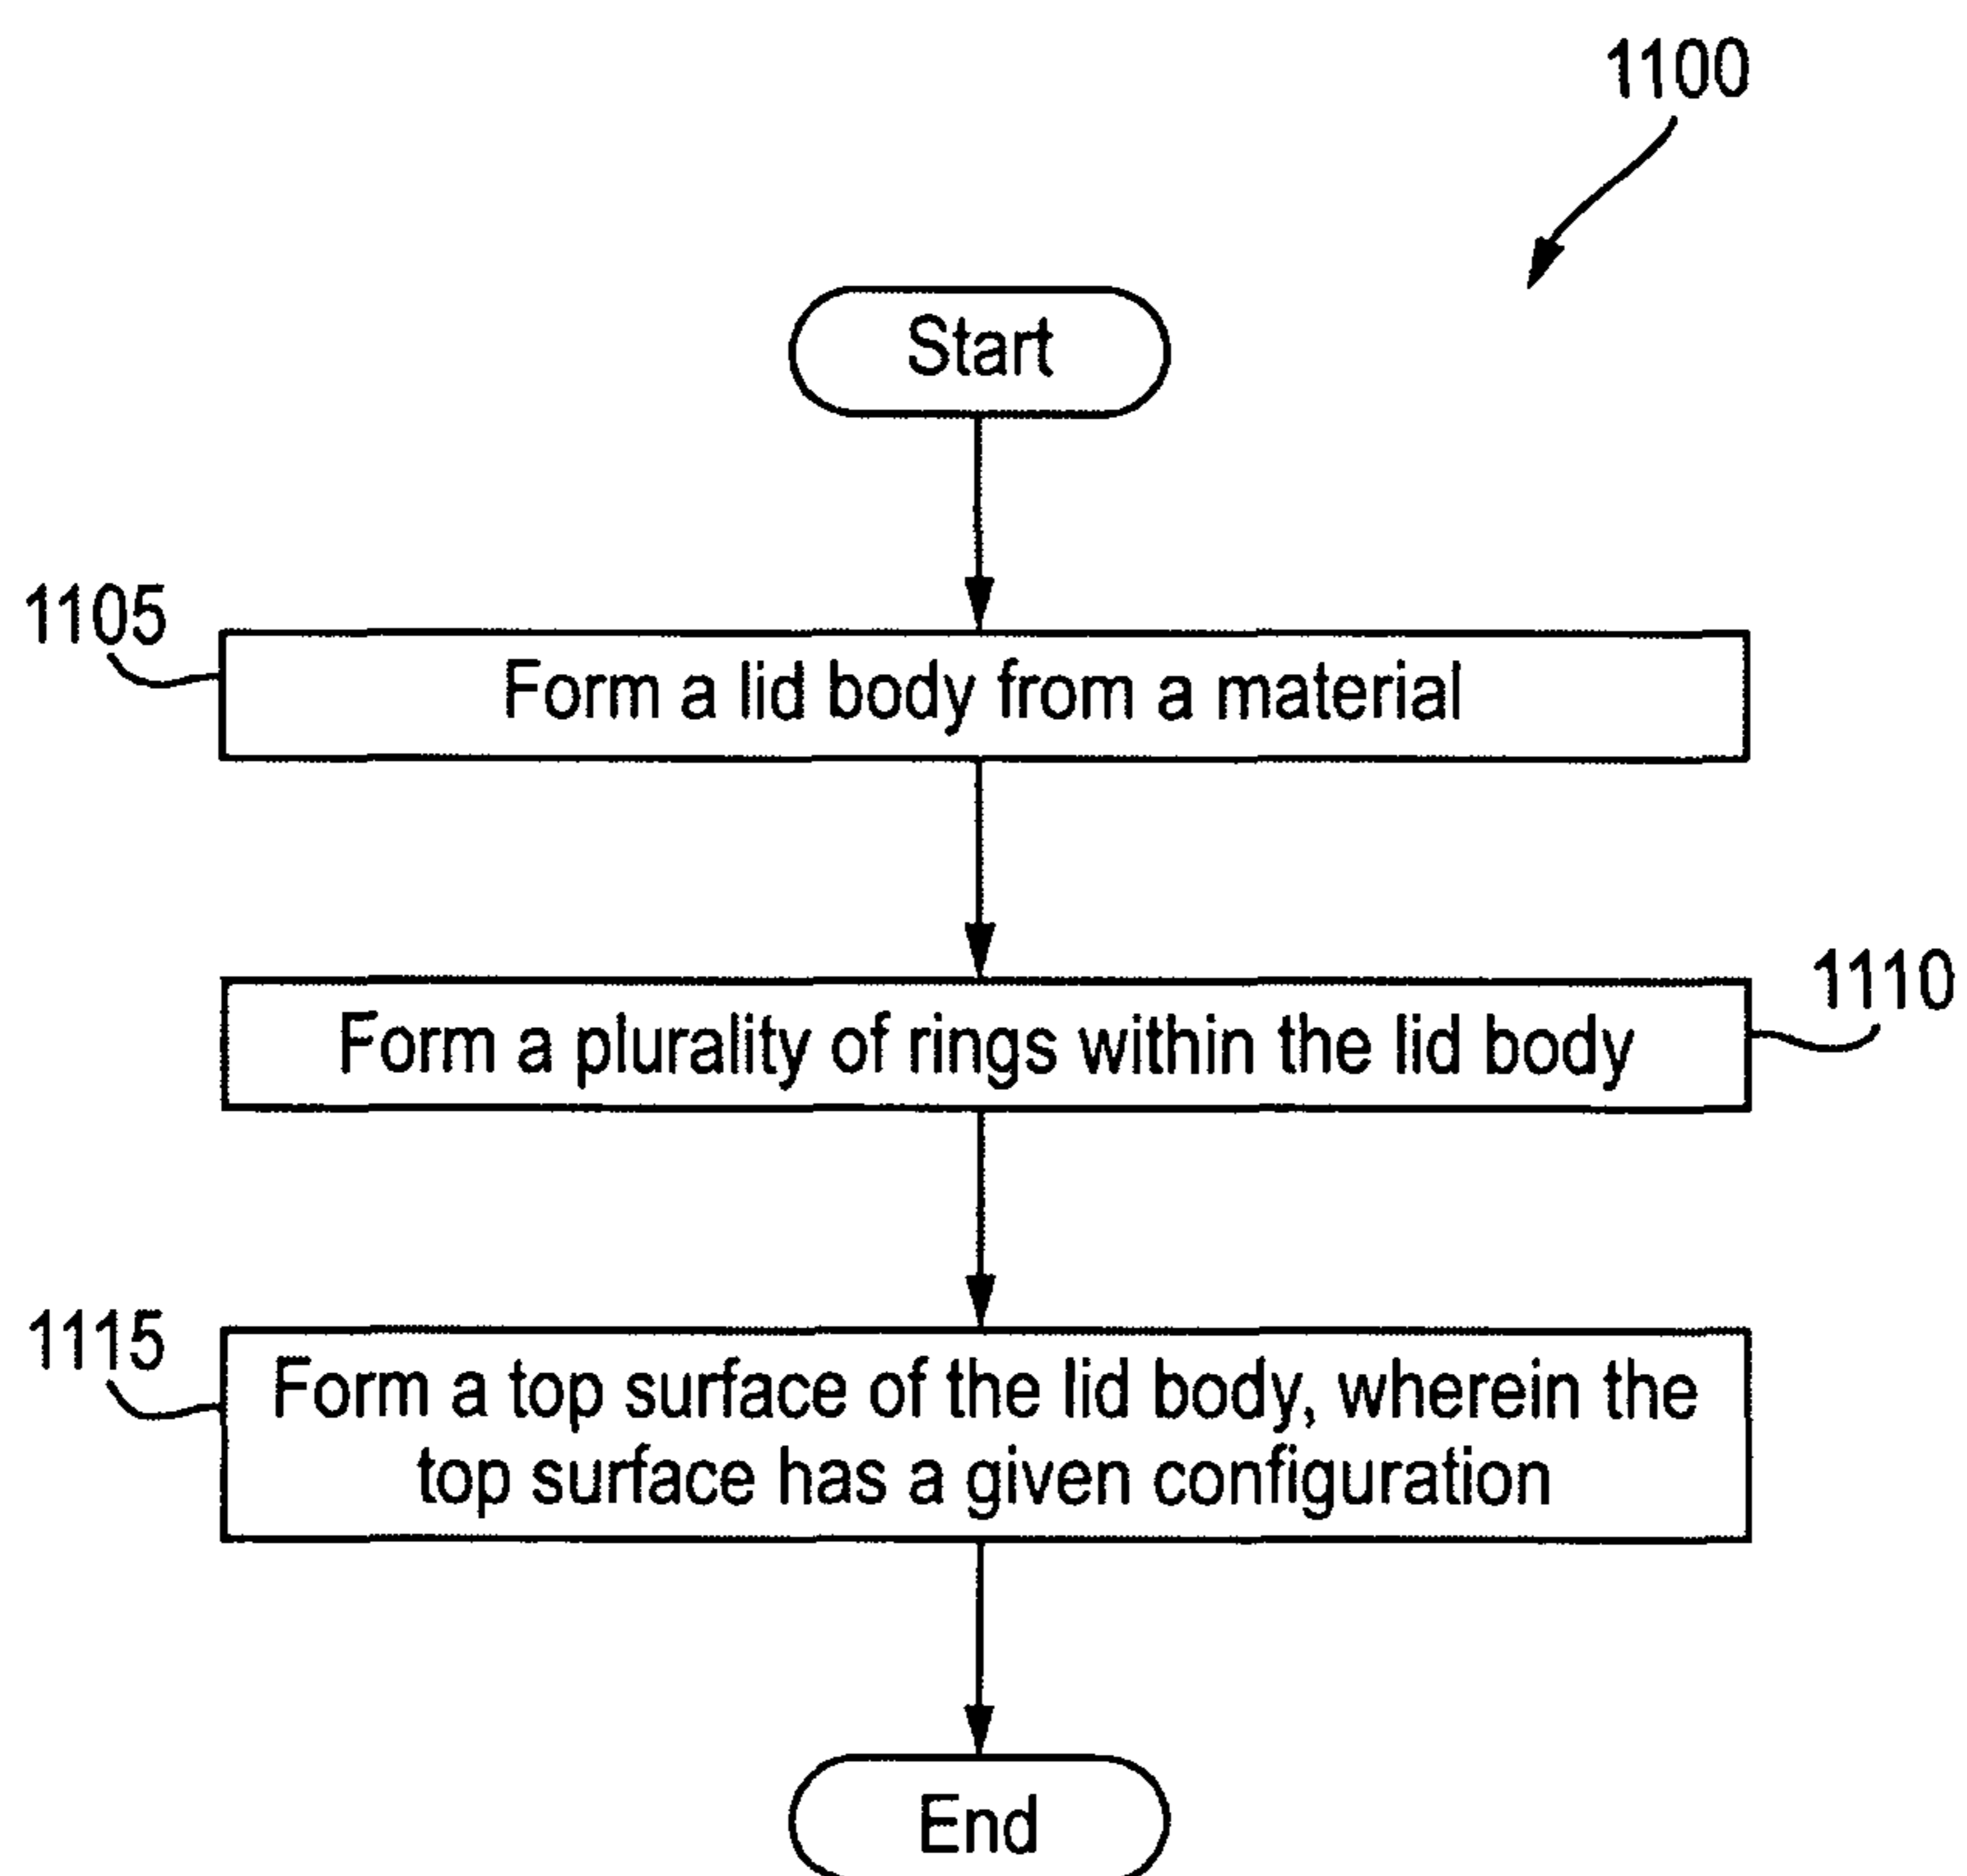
1100

Start

1105

Form a lid body from a material

Form a plurality of rings within the lid body

1110

1115

Form a top surface of the lid body, wherein the top surface has a given configuration

End